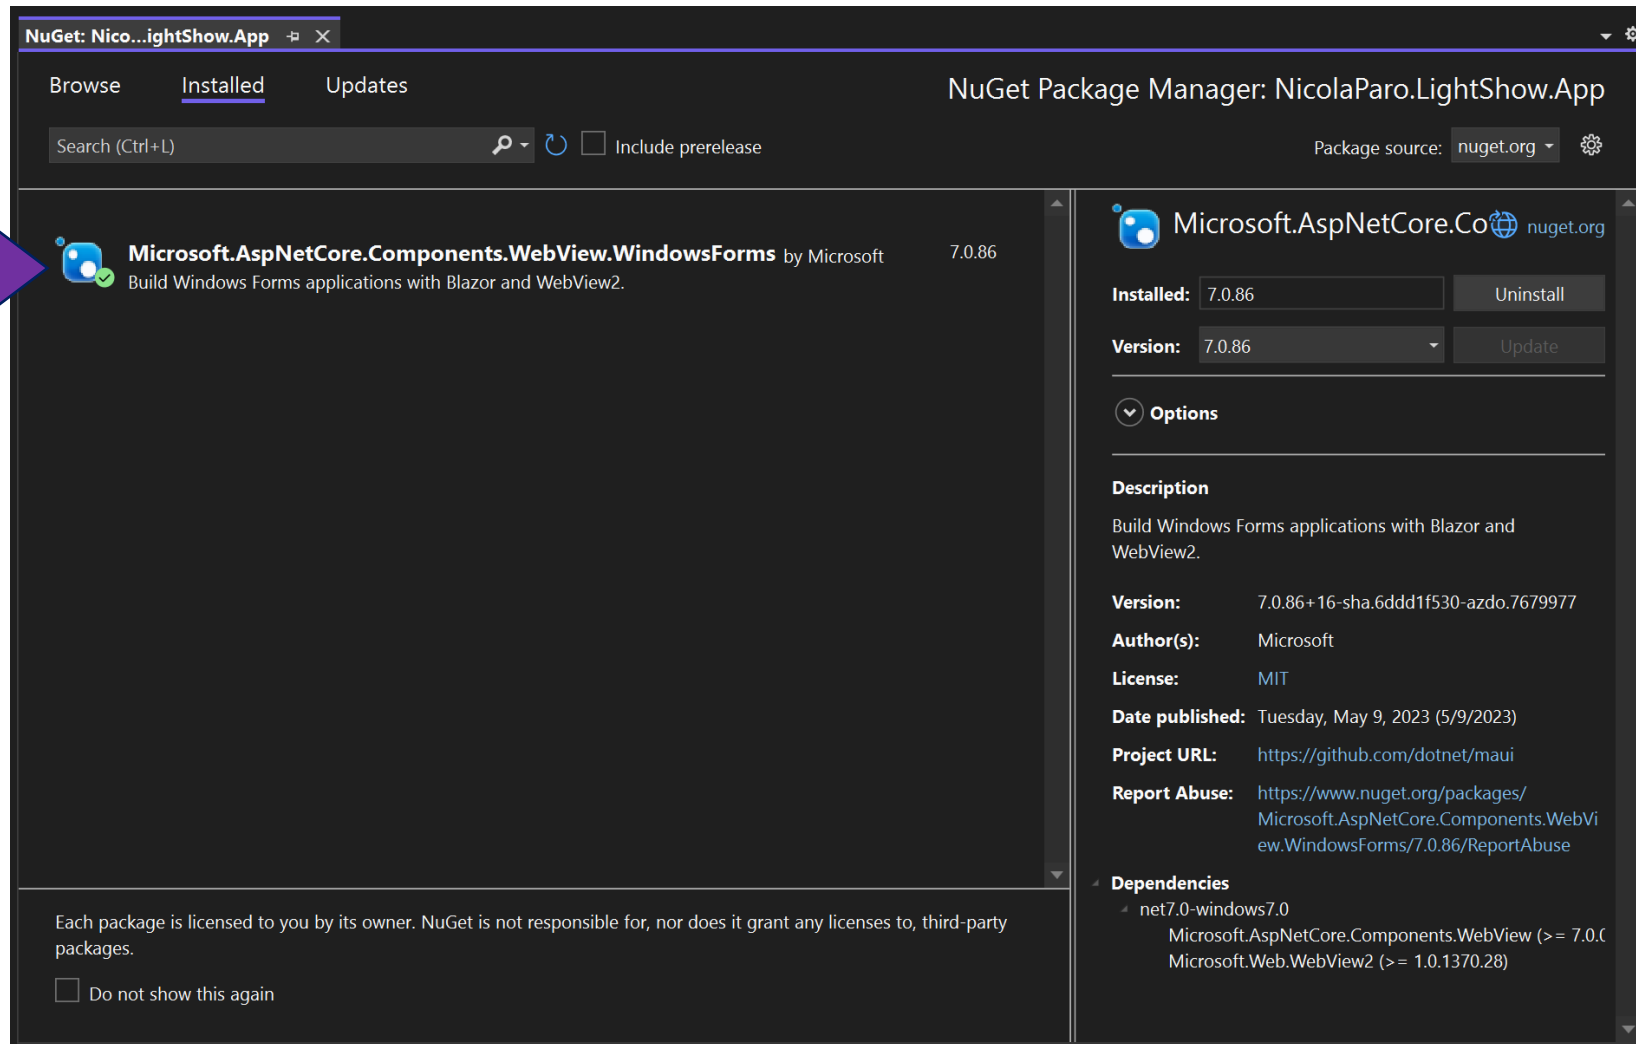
NuGet: Nico...ightShow.App

Browse Installed Updates

NuGet Package Manager: NicolaParo.LightShow.App

Search (Ctrl+L)

Include prerelease

Package source: nuget.org

Microsoft.AspNetCore.Components.WebView.WindowsForms by Microsoft 7.0.86
Build Windows Forms applications with Blazor and WebView2.

Microsoft.AspNetCore.Co nuget.org

Installed: 7.0.86 Uninstall

Version: 7.0.86 Update

Options

Description

Build Windows Forms applications with Blazor and WebView2.

Version: 7.0.86+16-sha.6ddd1f530-azdo.7679977

Author(s): Microsoft

License: MIT

Date published: Tuesday, May 9, 2023 (5/9/2023)

Project URL: https://github.com/dotnet/maui

Report Abuse: https://www.nuget.org/packages/Microsoft.AspNetCore.Components.WebView.WindowsForms/7.0.86/ReportAbuse

Dependencies
net7.0-windows7.0
Microsoft.AspNetCore.Components.WebView (>= 7.0.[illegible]
Microsoft.Web.WebView2 (>= 1.0.1370.28)

Each package is licensed to you by its owner. NuGet is not responsible for, nor does it grant any licenses to, third-party packages.

Do not show this again